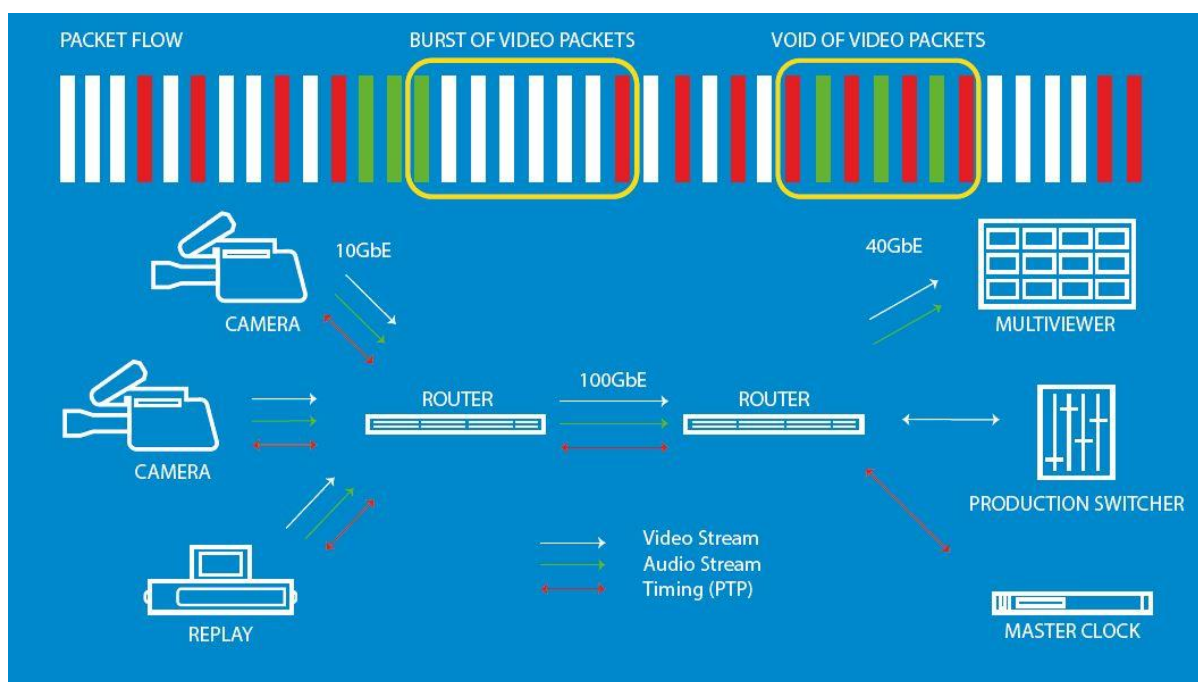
PACKET FLOW

BURST OF VIDEO PACKETS

VOID OF VIDEO PACKETS

10GbE

40GbE

CAMERA

MULTIVIEWER

100GbE

ROUTER

ROUTER

CAMERA

PRODUCTION SWITCHER

Video Stream
Audio Stream
Timing (PTP)

REPLAY

MASTER CLOCK